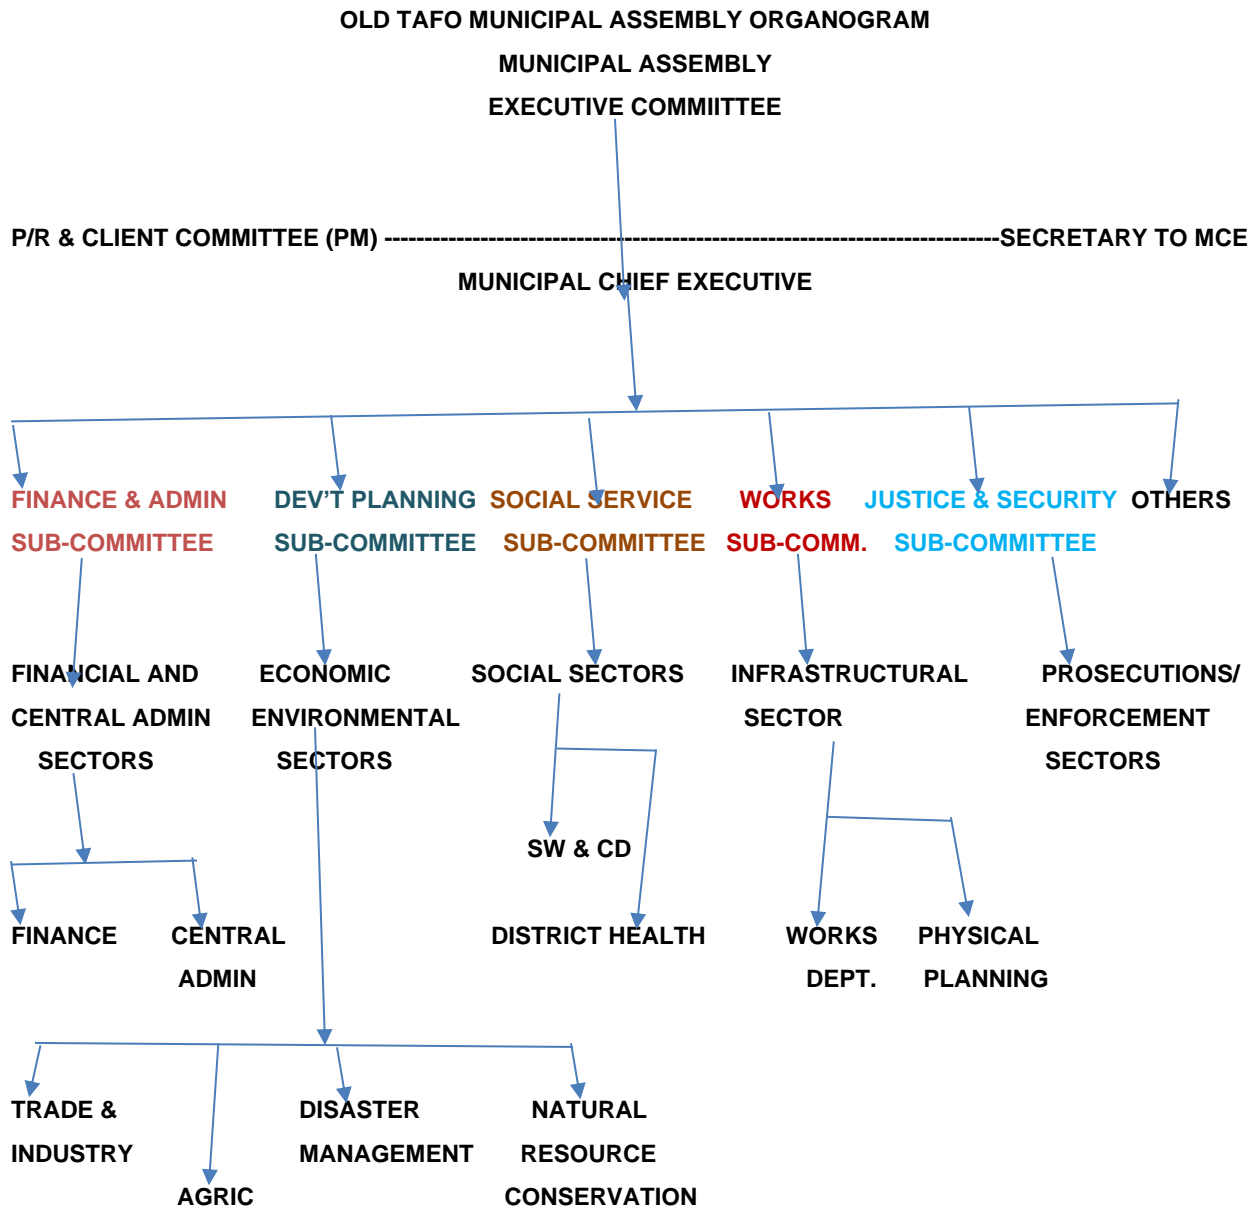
OLD TAFO MUNICIPAL ASSEMBLY ORGANOGRAM

MUNICIPAL ASSEMBLY

EXECUTIVE COMMIITTEE

P/R & CLIENT COMMITTEE (PM) ---------------------------------------------------------------------------------SECRETARY TO MCE

MUNICIPAL CHIEF EXECUTIVE

FINANCE & ADMIN SUB-COMMITTEE

DEV'T PLANNING SUB-COMMITTEE

SOCIAL SERVICE SUB-COMMITTEE

WORKS SUB-COMM.

JUSTICE & SECURITY SUB-COMMITTEE

OTHERS

FINANCIAL AND CENTRAL ADMIN SECTORS

ECONOMIC ENVIRONMENTAL SECTORS

SOCIAL SECTORS

INFRASTRUCTURAL SECTOR

PROSECUTIONS/ ENFORCEMENT SECTORS

SW & CD

FINANCE

CENTRAL ADMIN

DISTRICT HEALTH

WORKS DEPT.

PHYSICAL PLANNING

TRADE & INDUSTRY

AGRIC

DISASTER MANAGEMENT

NATURAL RESOURCE CONSERVATION